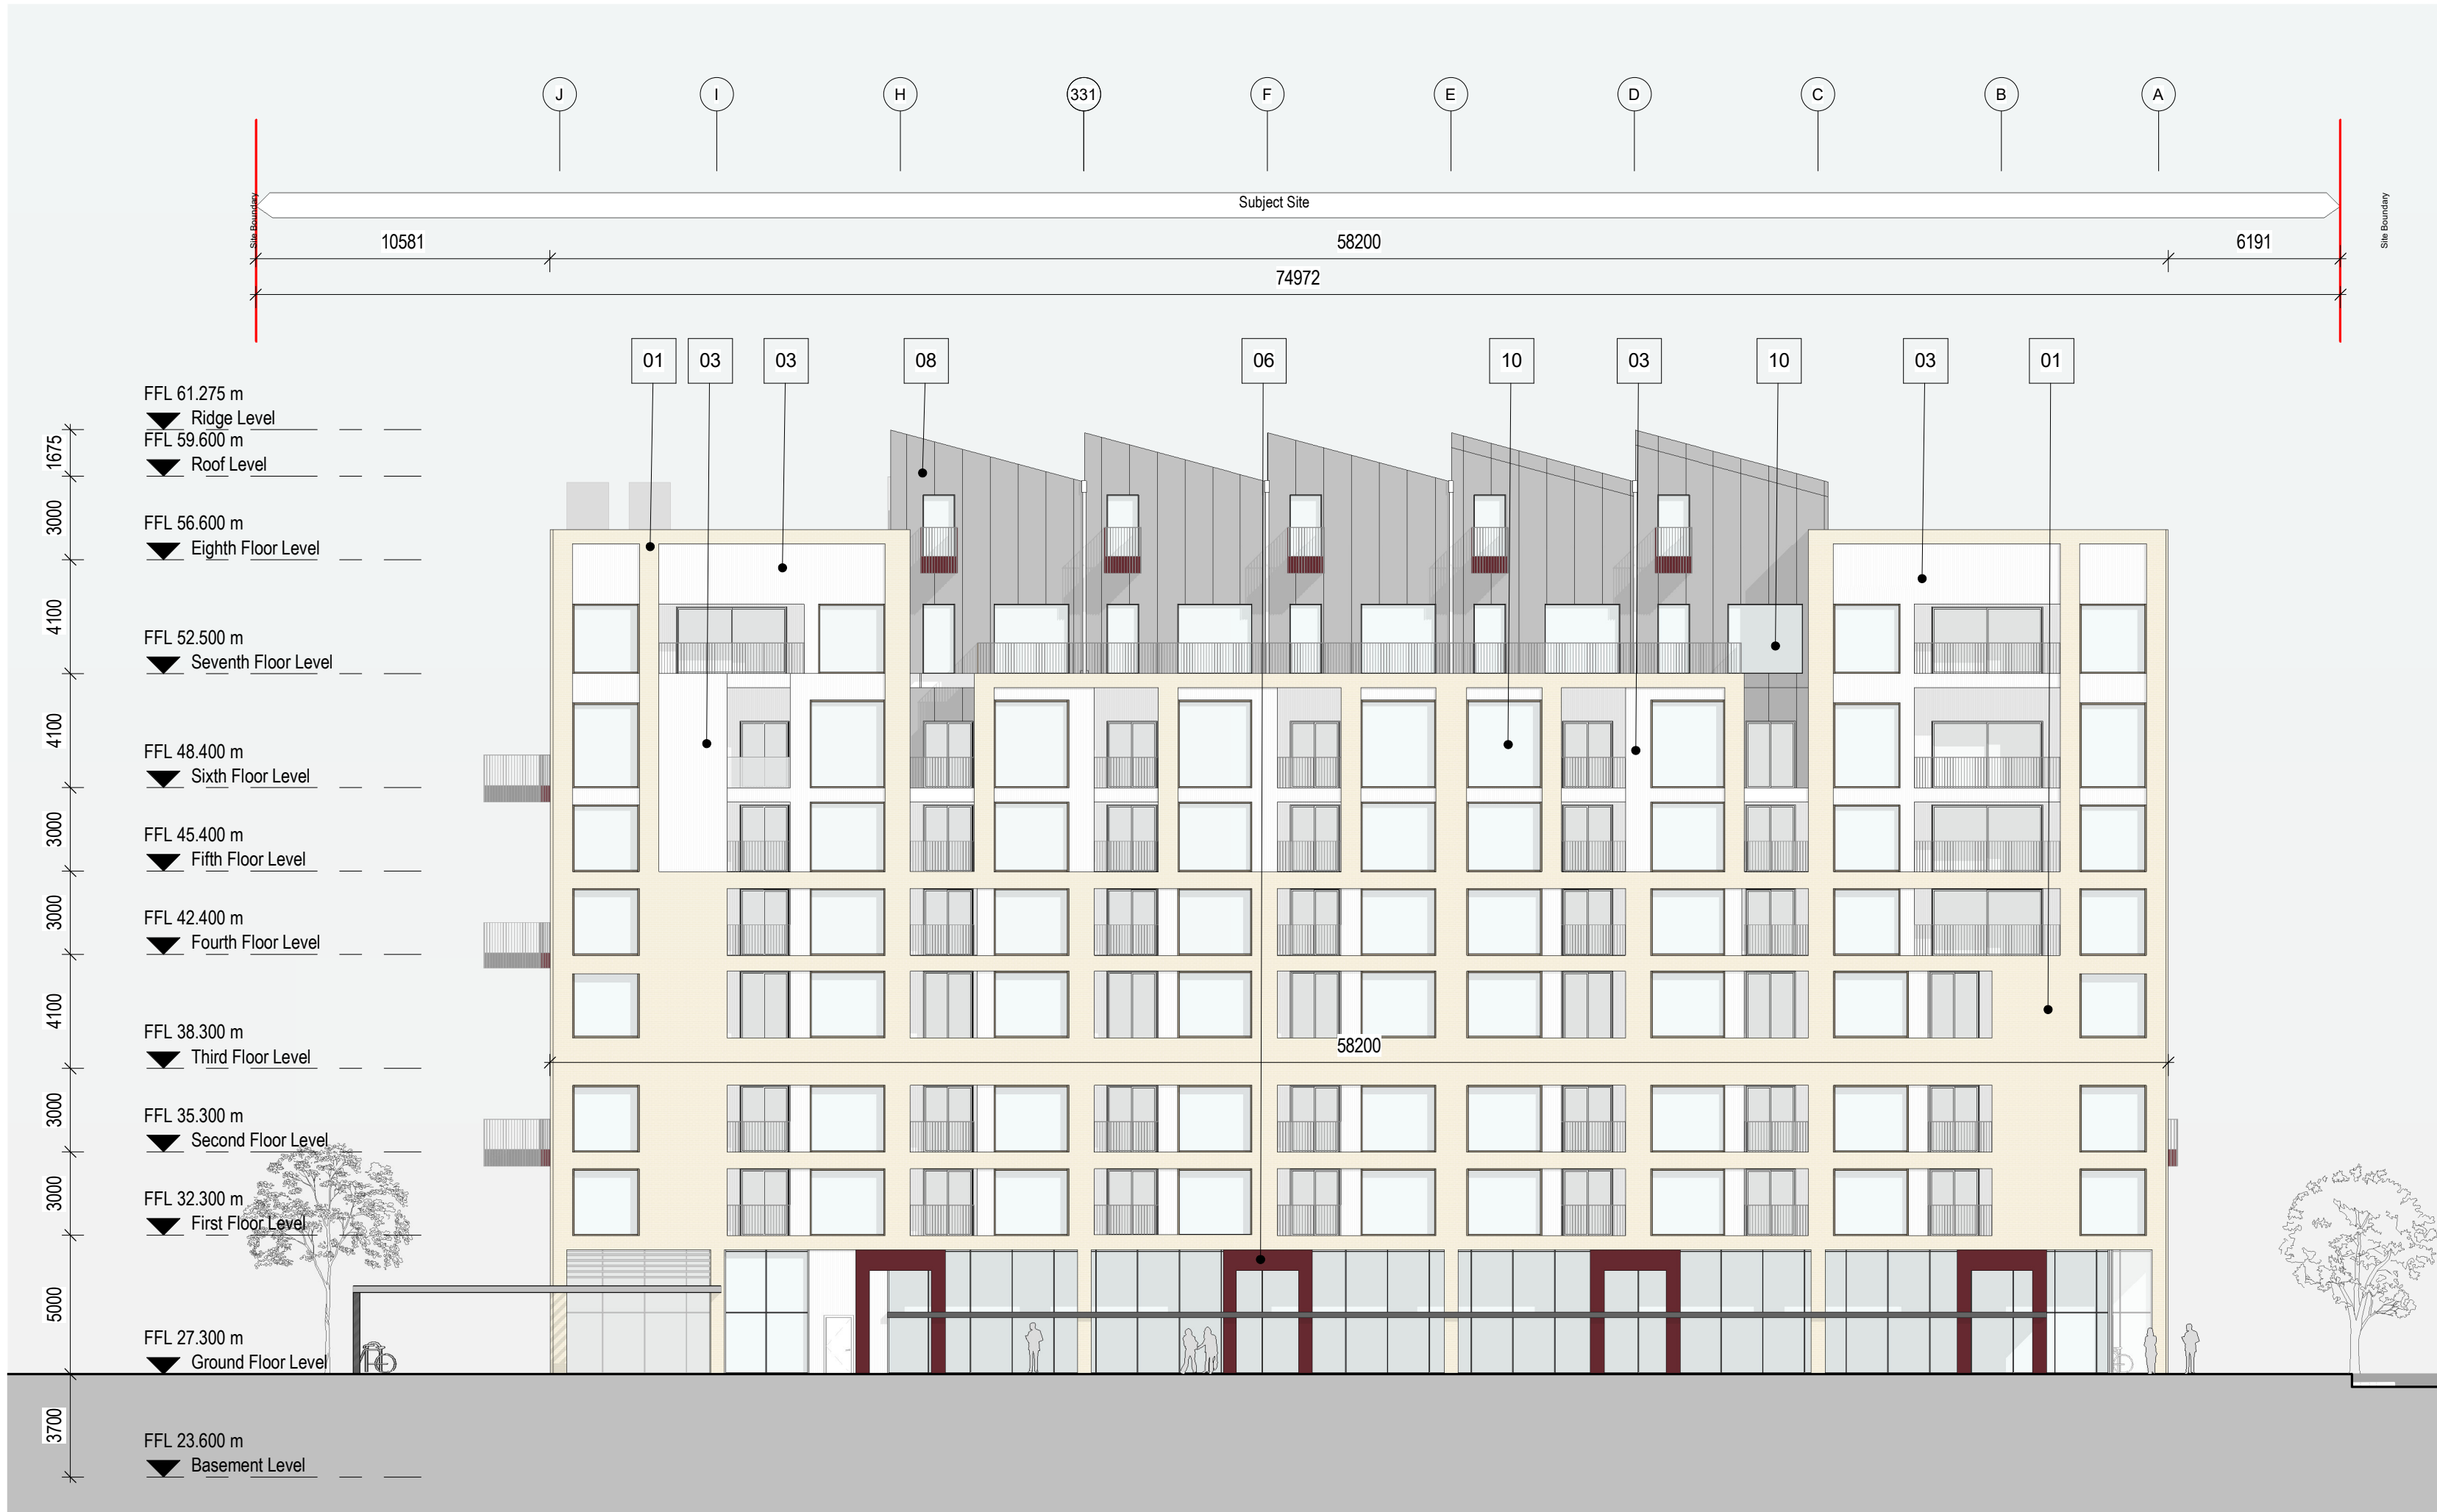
J I H 331 F E D C B A

Site Boundary
Subject Site
Site Boundary

10581 58200 6191
74972

01 03 03 08 06 10 03 10 03 01

1675
FFL 61.275 m
Ridge Level
FFL 59.600 m
Roof Level
3000
FFL 56.600 m
Eighth Floor Level
4100
FFL 52.500 m
Seventh Floor Level
4100
FFL 48.400 m
Sixth Floor Level
3000
FFL 45.400 m
Fifth Floor Level
3000
FFL 42.400 m
Fourth Floor Level
4100
FFL 38.300 m
Third Floor Level
3000
FFL 35.300 m
Second Floor Level
3000
FFL 32.300 m
First Floor Level
5000
FFL 27.300 m
Ground Floor Level
3700
FFL 23.600 m
Basement Level

58200